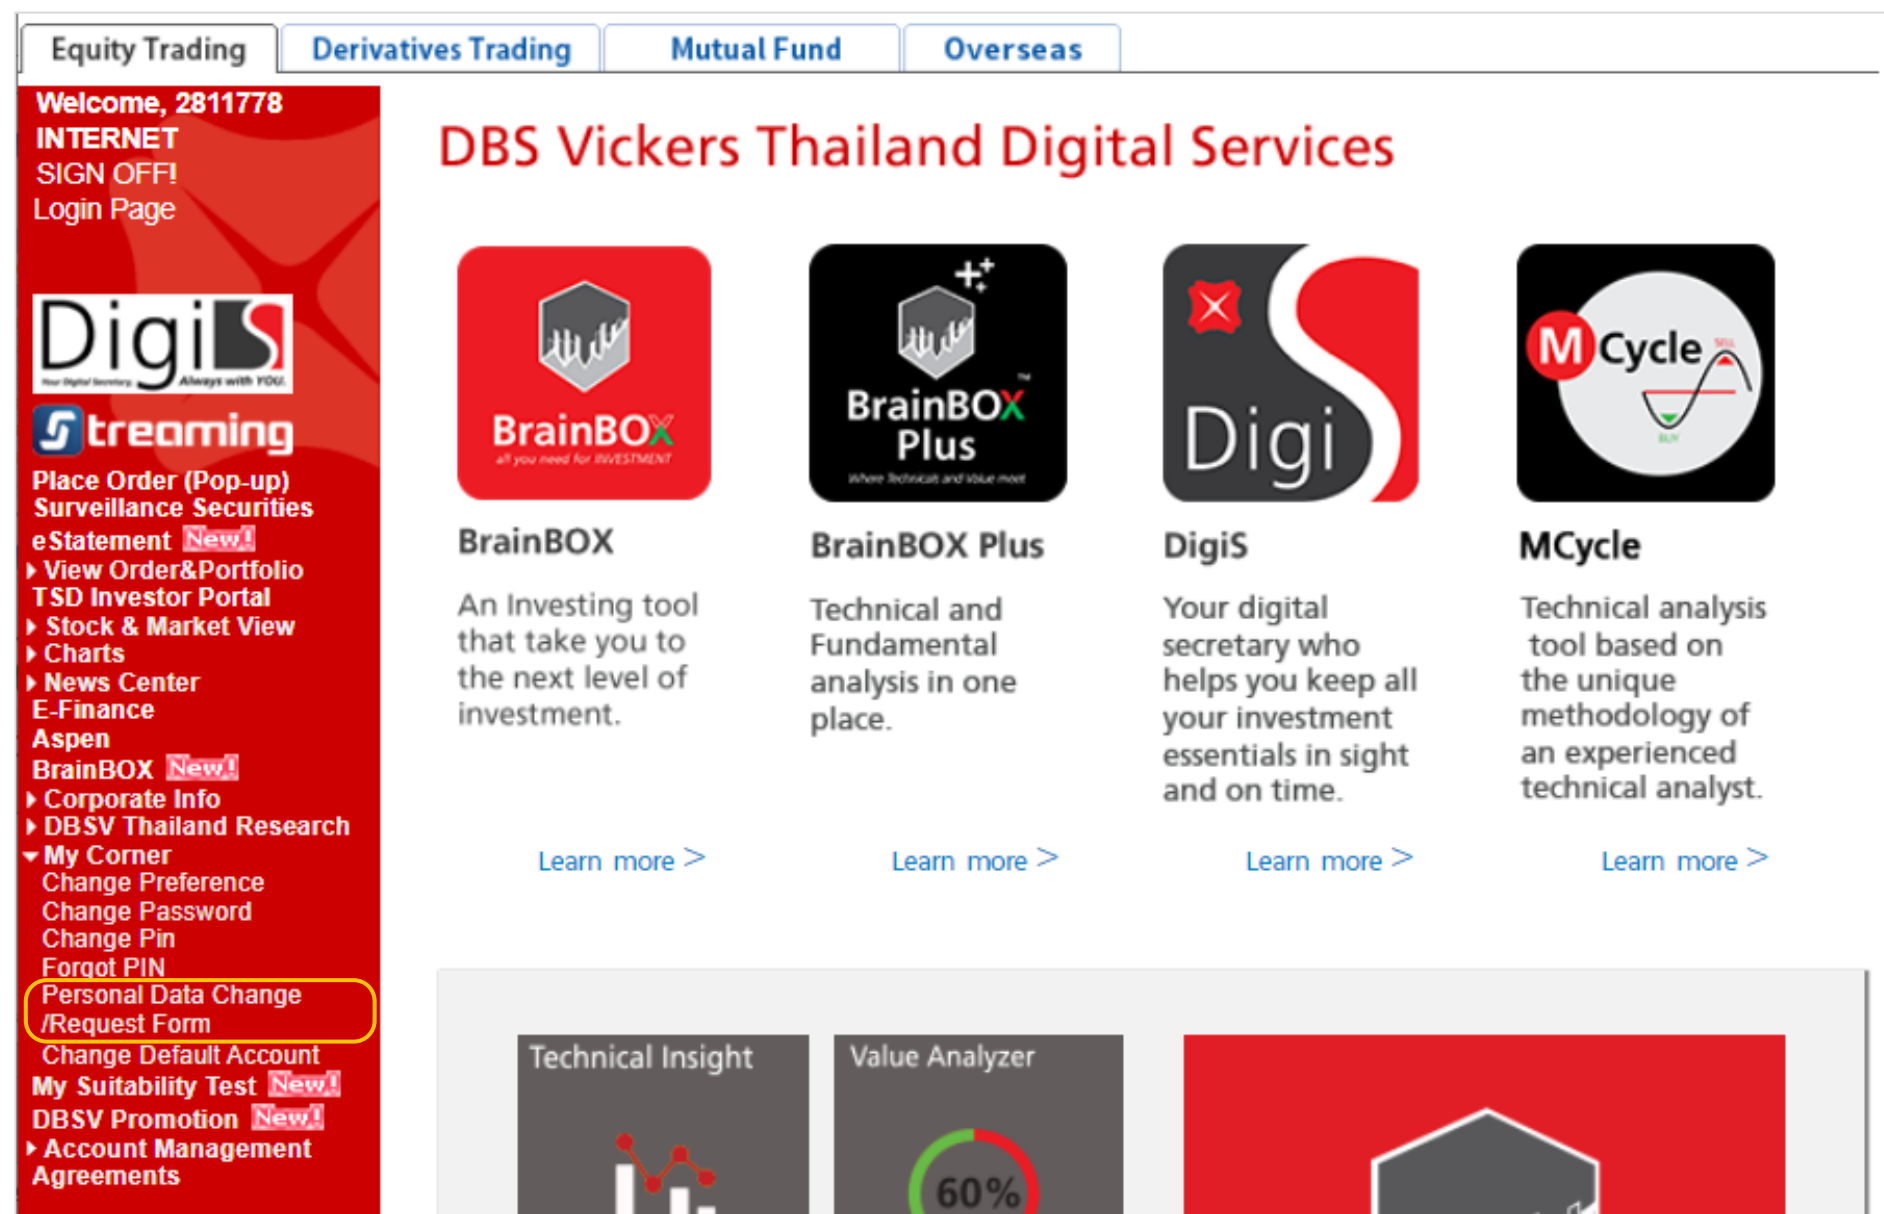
Equity Trading | Derivatives Trading | Mutual Fund | Overseas

Welcome, 2811778
INTERNET
SIGN OFF!
Login Page

DigiS
Your Digital Secretary Always with YOU.

Streaming

Place Order (Pop-up)
Surveillance Securities
eStatement New!
View Order&Portfolio
TSD Investor Portal
Stock & Market View
Charts
News Center
E-Finance
Aspen
BrainBOX New!
Corporate Info
DBSV Thailand Research
My Corner
Change Preference
Change Password
Change Pin
Forgot PIN
Personal Data Change /Request Form
Change Default Account
My Suitability Test New!
DBSV Promotion New!
Account Management
Agreements

DBS Vickers Thailand Digital Services

BrainBOX
all you need for INVESTMENT

BrainBOX

An Investing tool that take you to the next level of investment.

Learn more >

BrainBOX Plus
Where Technicals and Value meet

BrainBOX Plus

Technical and Fundamental analysis in one place.

Learn more >

Digi

DigiS

Your digital secretary who helps you keep all your investment essentials in sight and on time.

Learn more >

M Cycle
SELL
BUY

MCycle

Technical analysis tool based on the unique methodology of an experienced technical analyst.

Learn more >

Technical Insight

Value Analyzer

60%